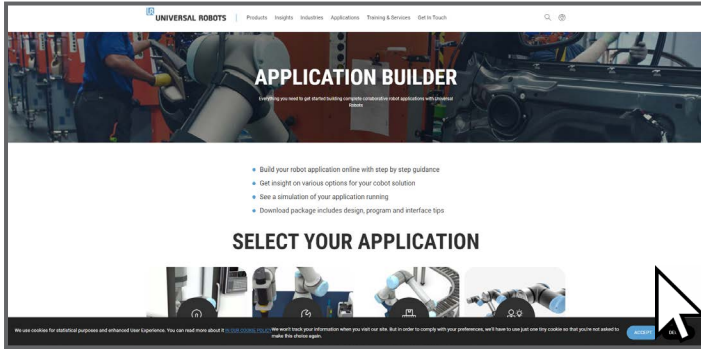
UNIVERSAL ROBOTS | Products Insights Industries Applications Training & Services Get in Touch

APPLICATION BUILDER

Everything you need to get started building complete collaborative robot applications with Universal Robots

Build your robot application online with step by step guidance
Get insight on various options for your cobot solution
See a simulation of your application running
Download package includes design, program and interface tips

SELECT YOUR APPLICATION

We use cookies for statistical purposes and enhanced User Experience. You can read more about it IN OUR COOKIE POLICY. We won't track your information when you visit our site. But in order to comply with your preferences, we'll have to use just one tiny cookie so that you're not asked to make this choice again.

ACCEPT DE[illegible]